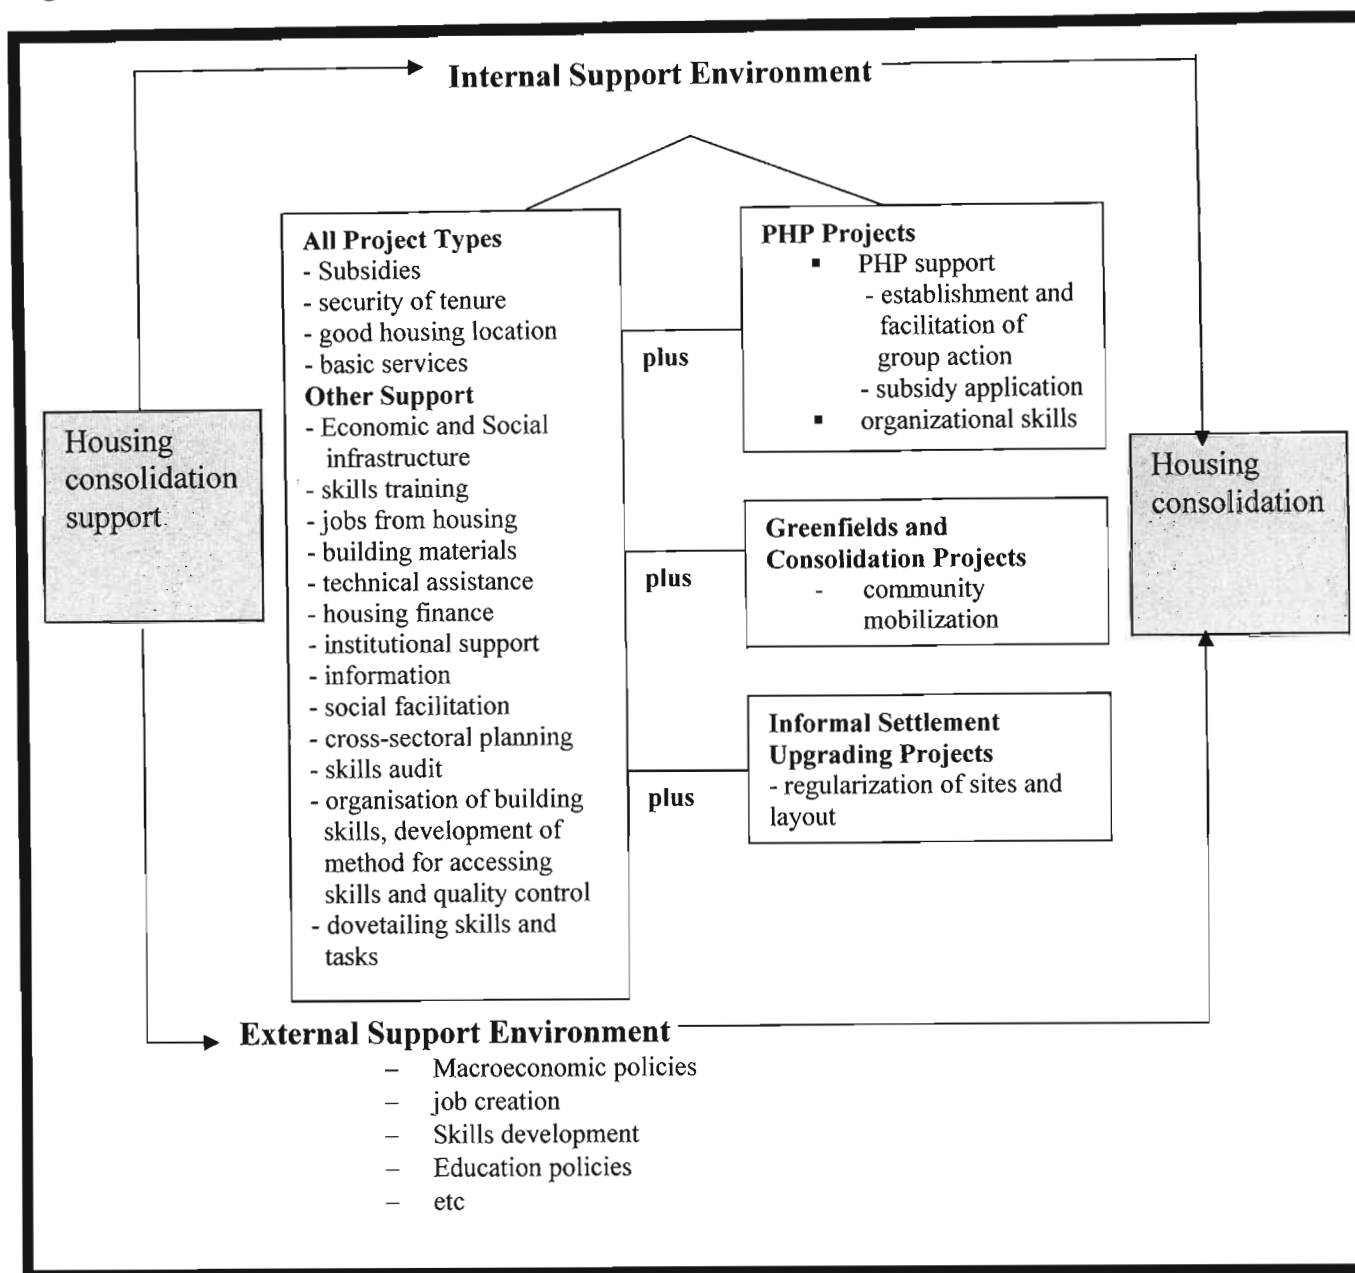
Internal Support Environment

Housing consolidation support

All Project Types
- Subsidies
- security of tenure
- good housing location
- basic services
Other Support
- Economic and Social infrastructure
- skills training
- jobs from housing
- building materials
- technical assistance
- housing finance
- institutional support
- information
- social facilitation
- cross-sectoral planning
- skills audit
- organisation of building skills, development of method for accessing skills and quality control
- dovetailing skills and tasks

plus

PHP Projects
▪ PHP support
- establishment and facilitation of group action
- subsidy application
▪ organizational skills

plus

Greenfields and Consolidation Projects
- community mobilization

plus

Informal Settlement Upgrading Projects
- regularization of sites and layout

Housing consolidation

External Support Environment
– Macroeconomic policies
– job creation
– Skills development
– Education policies
– etc